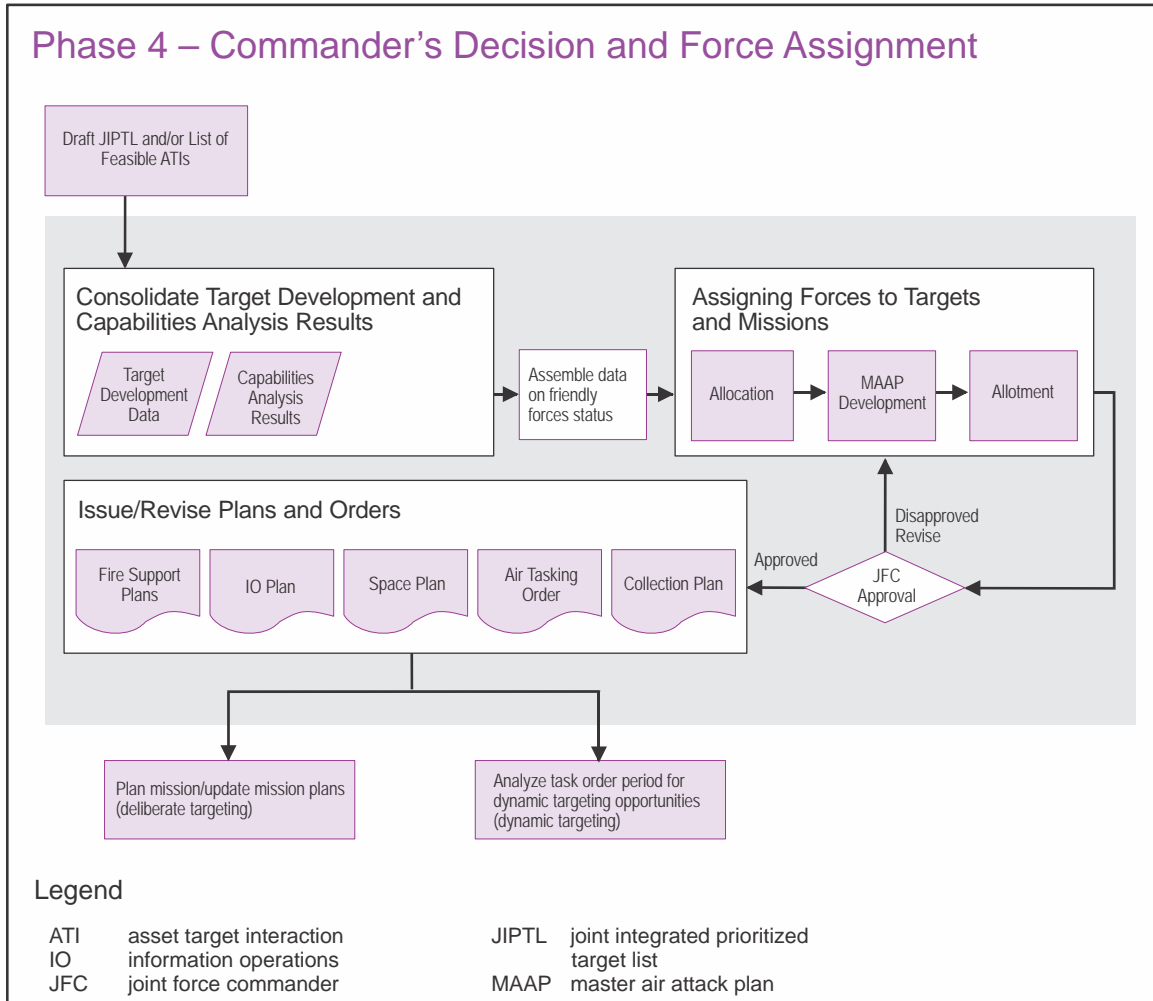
Phase 4 – Commander's Decision and Force Assignment

Draft JIPTL and/or List of Feasible ATIs

Consolidate Target Development and Capabilities Analysis Results

Target Development Data

Capabilities Analysis Results

Assemble data on friendly forces status

Assigning Forces to Targets and Missions

Allocation

MAAP Development

Allotment

Disapproved Revise

Approved

JFC Approval

Issue/Revise Plans and Orders

Fire Support Plans

IO Plan

Space Plan

Air Tasking Order

Collection Plan

Plan mission/update mission plans (deliberate targeting)

Analyze task order period for dynamic targeting opportunities (dynamic targeting)

Legend

| | | | |
|---|---|---|---|
| ATI | asset target interaction | JIPTL | joint integrated prioritized target list |
| IO | information operations | MAAP | master air attack plan |
| JFC | joint force commander | | |